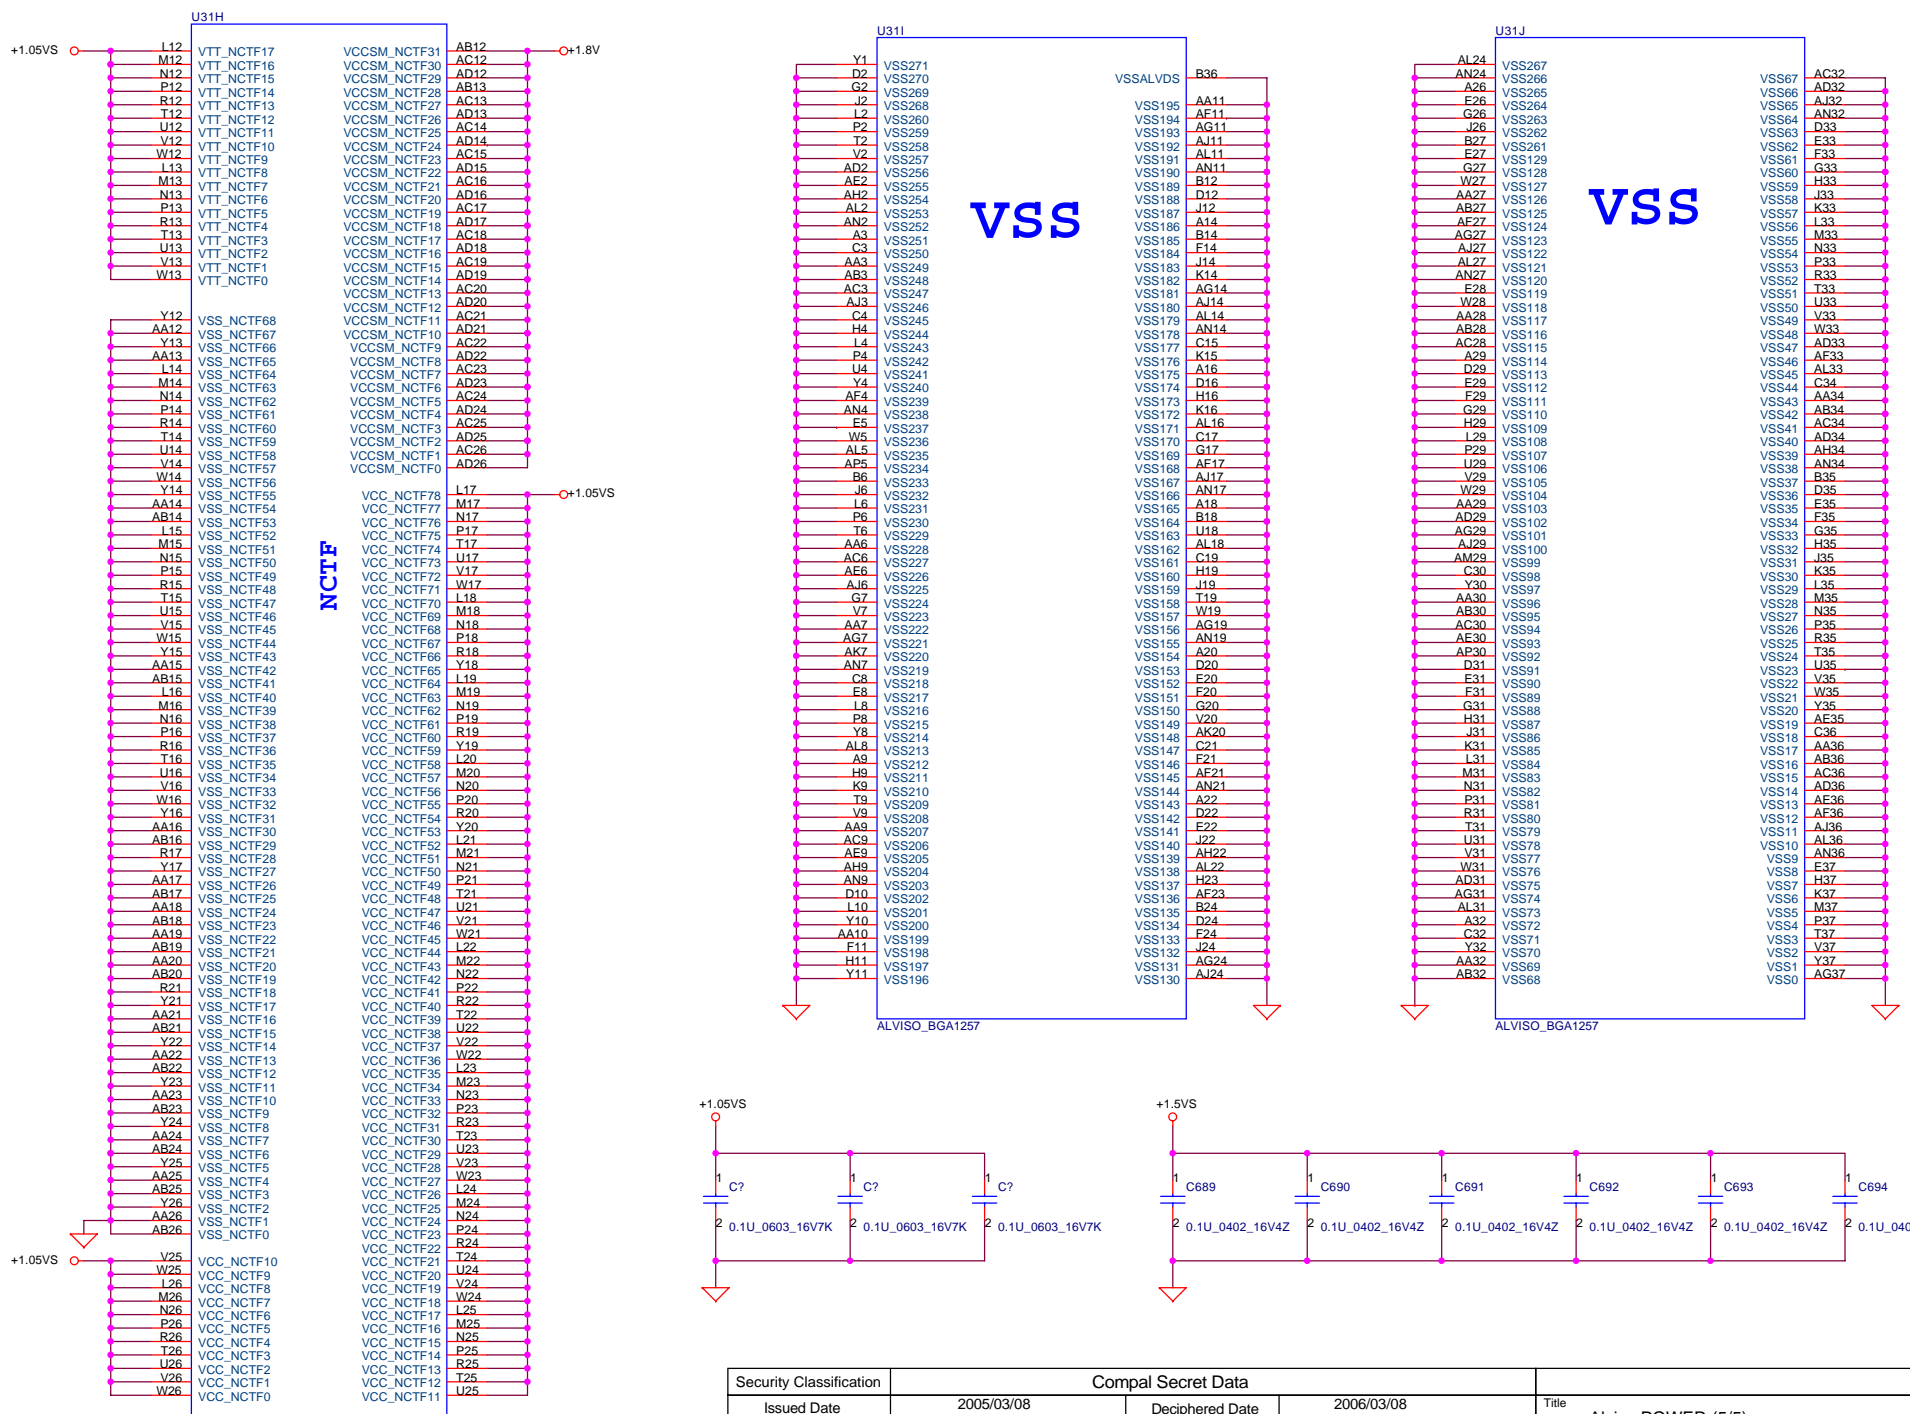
U31H

+1.05VS

L12 VTT_NCTF17
M12 VTT_NCTF16
N12 VTT_NCTF15
P12 VTT_NCTF14
R12 VTT_NCTF13
T12 VTT_NCTF12
U12 VTT_NCTF11
V12 VTT_NCTF10
W12 VTT_NCTF9
L13 VTT_NCTF8
M13 VTT_NCTF7
N13 VTT_NCTF6
P13 VTT_NCTF5
R13 VTT_NCTF4
T13 VTT_NCTF3
U13 VTT_NCTF2
V13 VTT_NCTF1
W13 VTT_NCTF0

Y12 VSS_NCTF68
AA12 VSS_NCTF67
Y13 VSS_NCTF66
AA13 VSS_NCTF65
L14 VSS_NCTF64
M14 VSS_NCTF63
N14 VSS_NCTF62
P14 VSS_NCTF61
R14 VSS_NCTF60
T14 VSS_NCTF59
U14 VSS_NCTF58
V14 VSS_NCTF57
W14 VSS_NCTF56
Y14 VSS_NCTF55
AA14 VSS_NCTF54
AB14 VSS_NCTF53
L15 VSS_NCTF52
M15 VSS_NCTF51
N15 VSS_NCTF50
P15 VSS_NCTF49
R15 VSS_NCTF48
T15 VSS_NCTF47
U15 VSS_NCTF46
V15 VSS_NCTF45
W15 VSS_NCTF44
Y15 VSS_NCTF43
AA15 VSS_NCTF42
AB15 VSS_NCTF41
L16 VSS_NCTF40
M16 VSS_NCTF39
N16 VSS_NCTF38
P16 VSS_NCTF37
R16 VSS_NCTF36
T16 VSS_NCTF35
U16 VSS_NCTF34
V16 VSS_NCTF33
W16 VSS_NCTF32
Y16 VSS_NCTF31
AA16 VSS_NCTF30
AB16 VSS_NCTF29
R17 VSS_NCTF28
Y17 VSS_NCTF27
AA17 VSS_NCTF26
AB17 VSS_NCTF25
AA18 VSS_NCTF24
AB18 VSS_NCTF23
AA19 VSS_NCTF22
AB19 VSS_NCTF21
AA20 VSS_NCTF20
AB20 VSS_NCTF19
R21 VSS_NCTF18
Y21 VSS_NCTF17
AA21 VSS_NCTF16
AB21 VSS_NCTF15
Y22 VSS_NCTF14
AA22 VSS_NCTF13
AB22 VSS_NCTF12
Y23 VSS_NCTF11
AA23 VSS_NCTF10
AB23 VSS_NCTF9
Y24 VSS_NCTF8
AA24 VSS_NCTF7
AB24 VSS_NCTF6
Y25 VSS_NCTF5
AA25 VSS_NCTF4
AB25 VSS_NCTF3
Y26 VSS_NCTF2
AA26 VSS_NCTF1
AB26 VSS_NCTF0

+1.05VS

V25 VCC_NCTF10
W25 VCC_NCTF9
L26 VCC_NCTF8
M26 VCC_NCTF7
N26 VCC_NCTF6
P26 VCC_NCTF5
R26 VCC_NCTF4
T26 VCC_NCTF3
U26 VCC_NCTF2
V26 VCC_NCTF1
W26 VCC_NCTF0

NCTF

VCCSM_NCTF31 AB12
VCCSM_NCTF30 AC12
VCCSM_NCTF29 AD12
VCCSM_NCTF28 AB13
VCCSM_NCTF27 AC13
VCCSM_NCTF26 AD13
VCCSM_NCTF25 AC14
VCCSM_NCTF24 AD14
VCCSM_NCTF23 AC15
VCCSM_NCTF22 AD15
VCCSM_NCTF21 AC16
VCCSM_NCTF20 AD16
VCCSM_NCTF19 AC17
VCCSM_NCTF18 AD17
VCCSM_NCTF17 AC18
VCCSM_NCTF16 AD18
VCCSM_NCTF15 AC19
VCCSM_NCTF14 AD19
VCCSM_NCTF13 AC20
VCCSM_NCTF12 AD20
VCCSM_NCTF11 AC21
VCCSM_NCTF10 AD21
VCCSM_NCTF9 AC22
VCCSM_NCTF8 AD22
VCCSM_NCTF7 AC23
VCCSM_NCTF6 AD23
VCCSM_NCTF5 AC24
VCCSM_NCTF4 AD24
VCCSM_NCTF3 AC25
VCCSM_NCTF2 AD25
VCCSM_NCTF1 AC26
VCCSM_NCTF0 AD26

+1.8V

VCC_NCTF78 L17
VCC_NCTF77 M17
VCC_NCTF76 N17
VCC_NCTF75 P17
VCC_NCTF74 T17
VCC_NCTF73 U17
VCC_NCTF72 V17
VCC_NCTF71 W17
VCC_NCTF70 L18
VCC_NCTF69 M18
VCC_NCTF68 N18
VCC_NCTF67 P18
VCC_NCTF66 R18
VCC_NCTF65 Y18
VCC_NCTF64 L19
VCC_NCTF63 M19
VCC_NCTF62 N19
VCC_NCTF61 P19
VCC_NCTF60 R19
VCC_NCTF59 Y19
VCC_NCTF58 L20
VCC_NCTF57 M20
VCC_NCTF56 N20
VCC_NCTF55 P20
VCC_NCTF54 R20
VCC_NCTF53 Y20
VCC_NCTF52 L21
VCC_NCTF51 M21
VCC_NCTF50 N21
VCC_NCTF49 P21
VCC_NCTF48 T21
VCC_NCTF47 U21
VCC_NCTF46 V21
VCC_NCTF45 W21
VCC_NCTF44 L22
VCC_NCTF43 M22
VCC_NCTF42 N22
VCC_NCTF41 P22
VCC_NCTF40 R22
VCC_NCTF39 T22
VCC_NCTF38 U22
VCC_NCTF37 V22
VCC_NCTF36 W22
VCC_NCTF35 L23
VCC_NCTF34 M23
VCC_NCTF33 N23
VCC_NCTF32 P23
VCC_NCTF31 R23
VCC_NCTF30 T23
VCC_NCTF29 U23
VCC_NCTF28 V23
VCC_NCTF27 W23
VCC_NCTF26 L24
VCC_NCTF25 M24
VCC_NCTF24 N24
VCC_NCTF23 P24
VCC_NCTF22 R24
VCC_NCTF21 T24
VCC_NCTF20 U24
VCC_NCTF19 V24
VCC_NCTF18 W24
VCC_NCTF17 L25
VCC_NCTF16 M25
VCC_NCTF15 N25
VCC_NCTF14 P25
VCC_NCTF13 R25
VCC_NCTF12 T25
VCC_NCTF11 U25

+1.05VS

U31I

Y1 VSS271
D2 VSS270
G2 VSS269
J2 VSS268
L2 VSS260
P2 VSS259
T2 VSS258
V2 VSS257
AD2 VSS256
AE2 VSS255
AH2 VSS254
AL2 VSS253
AN2 VSS252
A3 VSS251
C3 VSS250
AA3 VSS249
AB3 VSS248
AC3 VSS247
AJ3 VSS246
C4 VSS245
H4 VSS244
L4 VSS243
P4 VSS242
U4 VSS241
Y4 VSS240
AF4 VSS239
AN4 VSS238
E5 VSS237
W5 VSS236
AL5 VSS235
AP5 VSS234
B6 VSS233
J6 VSS232
L6 VSS231
P6 VSS230
T6 VSS229
AA6 VSS228
AC6 VSS227
AE6 VSS226
AJ6 VSS225
G7 VSS224
V7 VSS223
AA7 VSS222
AG7 VSS221
AK7 VSS220
AN7 VSS219
C8 VSS218
E8 VSS217
L8 VSS216
P8 VSS215
Y8 VSS214
AL8 VSS213
A9 VSS212
H9 VSS211
K9 VSS210
T9 VSS209
V9 VSS208
AA9 VSS207
AC9 VSS206
AE9 VSS205
AH9 VSS204
AN9 VSS203
D10 VSS202
L10 VSS201
Y10 VSS200
AA10 VSS199
F11 VSS198
H11 VSS197
Y11 VSS196

VSS

VSSALVDS B36
VSS195 AA11
VSS194 AF11
VSS193 AG11
VSS192 AJ11
VSS191 AL11
VSS190 AN11
VSS189 B12
VSS188 D12
VSS187 J12
VSS186 A14
VSS185 B14
VSS184 F14
VSS183 J14
VSS182 K14
VSS181 AG14
VSS180 AJ14
VSS179 AL14
VSS178 AN14
VSS177 C15
VSS176 K15
VSS175 A16
VSS174 D16
VSS173 H16
VSS172 K16
VSS171 AL16
VSS170 C17
VSS169 G17
VSS168 AF17
VSS167 AJ17
VSS166 AN17
VSS165 A18
VSS164 B18
VSS163 U18
VSS162 AL18
VSS161 C19
VSS160 H19
VSS159 J19
VSS158 T19
VSS157 W19
VSS156 AG19
VSS155 AN19
VSS154 A20
VSS153 D20
VSS152 E20
VSS151 F20
VSS150 G20
VSS149 V20
VSS148 AK20
VSS147 C21
VSS146 F21
VSS145 AF21
VSS144 AN21
VSS143 A22
VSS142 D22
VSS141 E22
VSS140 J22
VSS139 AH22
VSS138 AL22
VSS137 H23
VSS136 AF23
VSS135 B24
VSS134 D24
VSS133 F24
VSS132 J24
VSS131 AG24
VSS130 AJ24

ALVISO_BGA1257

U31J

AL24 VSS267
AN24 VSS266
A26 VSS265
E26 VSS264
G26 VSS263
J26 VSS262
B27 VSS261
E27 VSS129
G27 VSS128
W27 VSS127
AA27 VSS126
AB27 VSS125
AF27 VSS124
AG27 VSS123
AJ27 VSS122
AL27 VSS121
AN27 VSS120
E28 VSS119
W28 VSS118
AA28 VSS117
AB28 VSS116
AC28 VSS115
A29 VSS114
D29 VSS113
E29 VSS112
F29 VSS111
G29 VSS110
H29 VSS109
L29 VSS108
P29 VSS107
U29 VSS106
V29 VSS105
W29 VSS104
AA29 VSS103
AD29 VSS102
AG29 VSS101
AJ29 VSS100
AM29 VSS99
C30 VSS98
Y30 VSS97
AA30 VSS96
AB30 VSS95
AC30 VSS94
AE30 VSS93
AP30 VSS92
D31 VSS91
E31 VSS90
F31 VSS89
G31 VSS88
H31 VSS87
J31 VSS86
K31 VSS85
L31 VSS84
M31 VSS83
N31 VSS82
P31 VSS81
R31 VSS80
T31 VSS79
U31 VSS78
V31 VSS77
W31 VSS76
AD31 VSS75
AG31 VSS74
AL31 VSS73
A32 VSS72
C32 VSS71
Y32 VSS70
AA32 VSS69
AB32 VSS68

VSS

VSS67 AC32
VSS66 AD32
VSS65 AJ32
VSS64 AN32
VSS63 D33
VSS62 E33
VSS61 F33
VSS60 G33
VSS59 H33
VSS58 J33
VSS57 K33
VSS56 L33
VSS55 M33
VSS54 N33
VSS53 P33
VSS52 R33
VSS51 T33
VSS50 U33
VSS49 V33
VSS48 W33
VSS47 AD33
VSS46 AF33
VSS45 AL33
VSS44 C34
VSS43 AA34
VSS42 AB34
VSS41 AC34
VSS40 AD34
VSS39 AH34
VSS38 AN34
VSS37 B35
VSS36 D35
VSS35 E35
VSS34 F35
VSS33 G35
VSS32 H35
VSS31 J35
VSS30 K35
VSS29 L35
VSS28 M35
VSS27 N35
VSS26 P35
VSS25 R35
VSS24 T35
VSS23 U35
VSS22 V35
VSS21 W35
VSS20 Y35
VSS19 AE35
VSS18 C36
VSS17 AA36
VSS16 AB36
VSS15 AC36
VSS14 AD36
VSS13 AE36
VSS12 AF36
VSS11 AJ36
VSS10 AL36
VSS9 AN36
VSS8 E37
VSS7 H37
VSS6 K37
VSS5 M37
VSS4 P37
VSS3 T37
VSS2 V37
VSS1 Y37
VSS0 AG37

ALVISO_BGA1257

+1.05VS

1 C? 2 0.1U_0603_16V7K
1 C? 2 0.1U_0603_16V7K
1 C? 2 0.1U_0603_16V7K

+1.5VS

1 C689 2 0.1U_0402_16V4Z
1 C690 2 0.1U_0402_16V4Z
1 C691 2 0.1U_0402_16V4Z
1 C692 2 0.1U_0402_16V4Z
1 C693 2 0.1U_0402_16V4Z
1 C694 2 0.1U_040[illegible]

| Security Classification | Compal Secret Data | | |
|---|---|---|---|
| Issued Date | 2005/03/08 | Deciphered Date | 2006/03/08 | Title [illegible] |